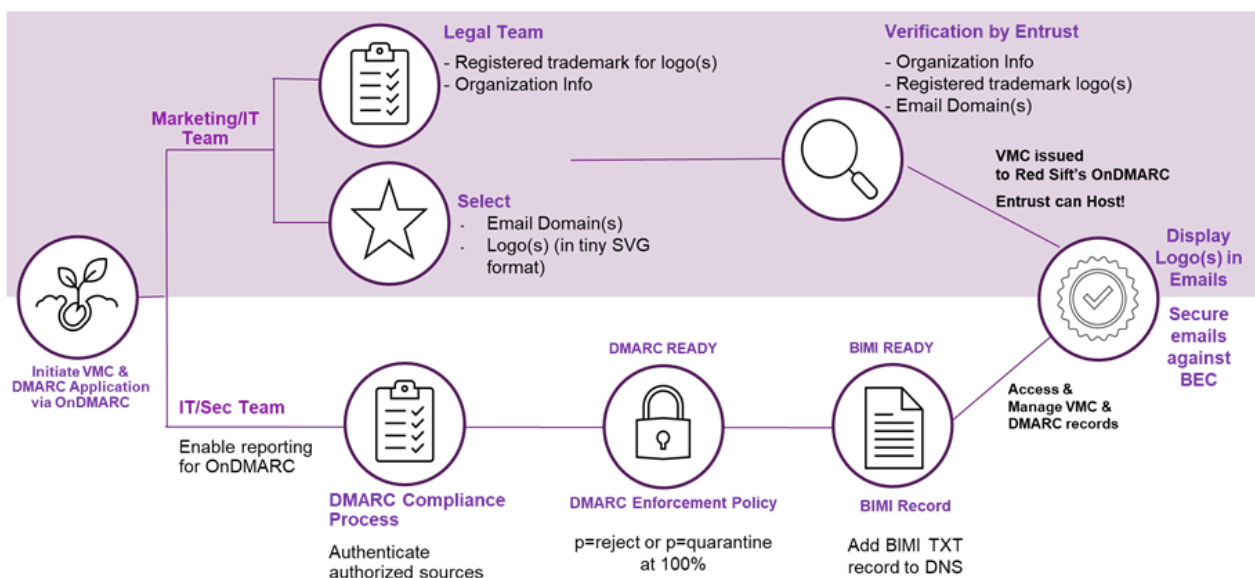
Legal Team
- Registered trademark for logo(s)
- Organization Info

Verification by Entrust
- Organization Info
- Registered trademark logo(s)
- Email Domain(s)

Marketing/IT Team

VMC issued to Red Sift's OnDMARC

Entrust can Host!

Select
- Email Domain(s)
- Logo(s) (in tiny SVG format)

Display Logo(s) in Emails

Secure emails against BEC

Initiate VMC & DMARC Application via OnDMARC

DMARC READY

BIMI READY

Access & Manage VMC & DMARC records

IT/Sec Team

Enable reporting for OnDMARC

DMARC Compliance Process

Authenticate authorized sources

DMARC Enforcement Policy

p=reject or p=quarantine at 100%

BIMI Record

Add BIMI TXT record to DNS